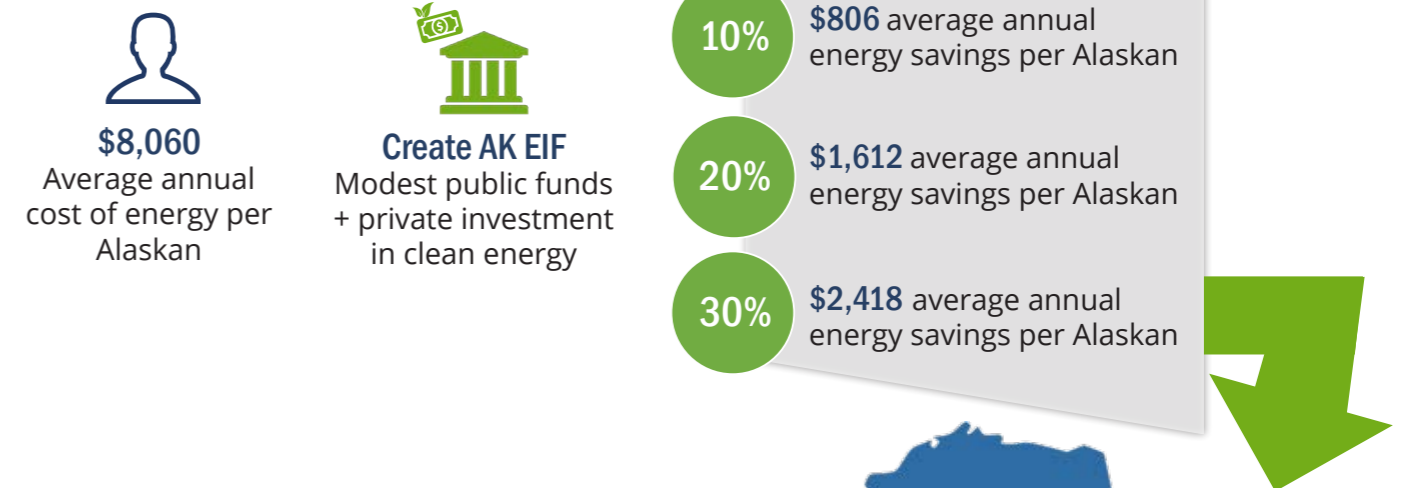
$8,060
Average annual cost of energy per Alaskan

Create AK EIF
Modest public funds + private investment in clean energy

10%
$806 average annual energy savings per Alaskan

20%
$1,612 average annual energy savings per Alaskan

30%
$2,418 average annual energy savings per Alaskan